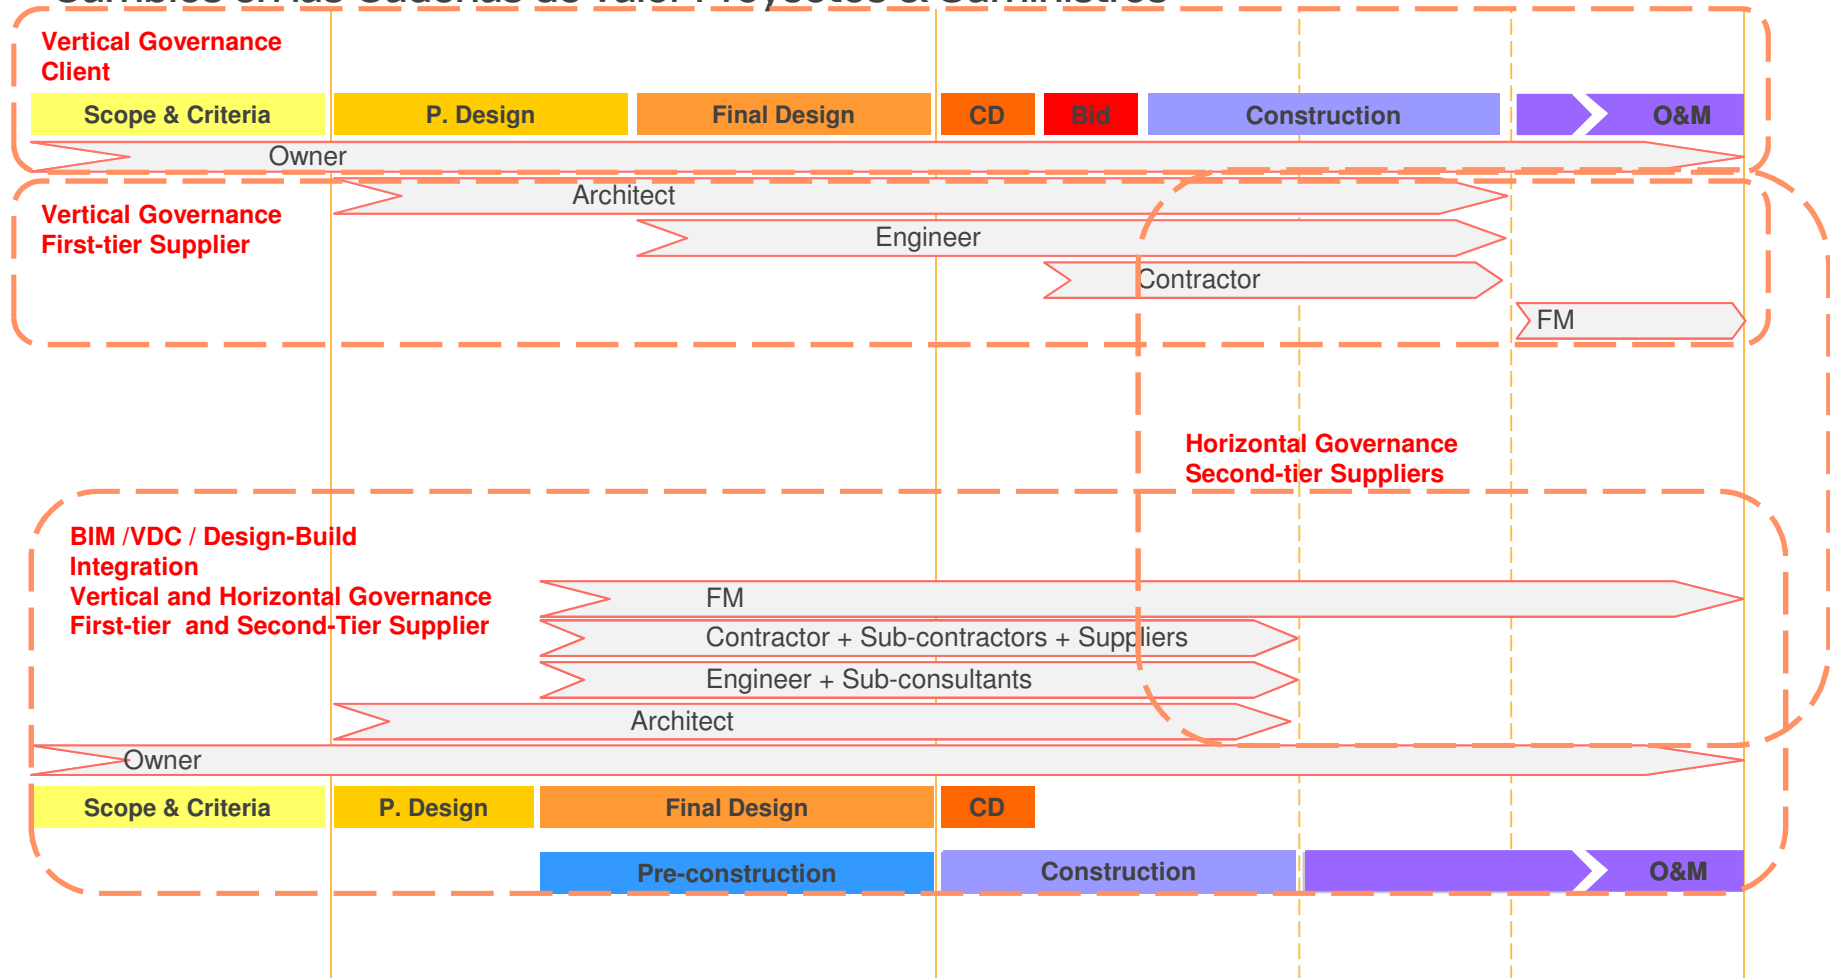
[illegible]

Vertical Governance
Client

Scope & Criteria
P. Design
Final Design
CD
Bid
Construction
O&M

Owner

Architect

Vertical Governance
First-tier Supplier

Engineer
Contractor
FM

Horizontal Governance
Second-tier Suppliers

BIM /VDC / Design-Build
Integration
Vertical and Horizontal Governance
First-tier and Second-Tier Supplier

FM
Contractor + Sub-contractors + Suppliers
Engineer + Sub-consultants
Architect
Owner

Scope & Criteria
P. Design
Final Design
CD

Pre-construction
Construction
O&M